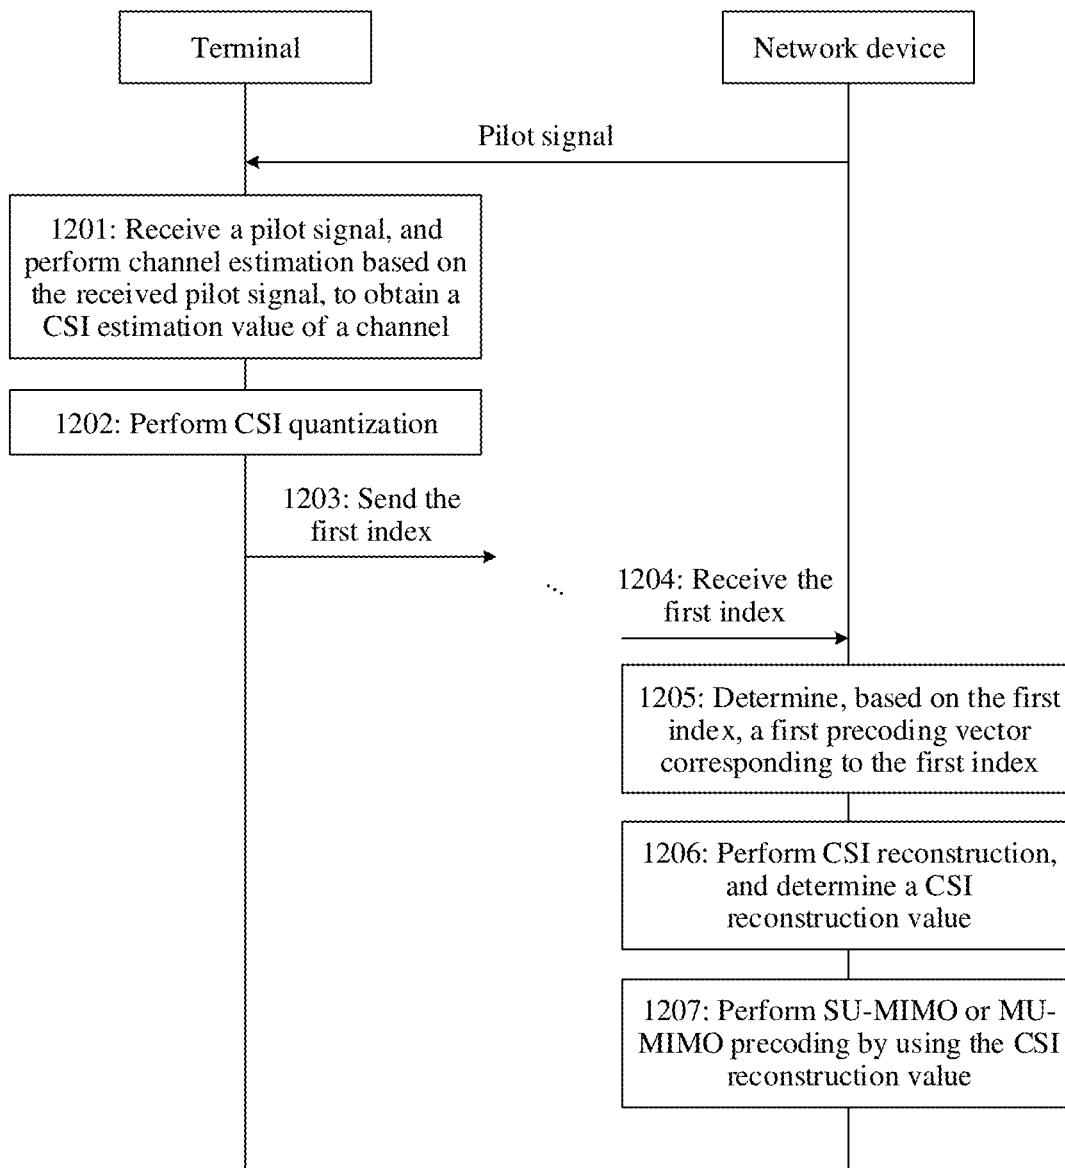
Terminal

Network device

Pilot signal

1201: Receive a pilot signal, and perform channel estimation based on the received pilot signal, to obtain a CSI estimation value of a channel

1202: Perform CSI quantization

1203: Send the first index

1204: Receive the first index

1205: Determine, based on the first index, a first precoding vector corresponding to the first index

1206: Perform CSI reconstruction, and determine a CSI reconstruction value

1207: Perform SU-MIMO or MU-MIMO precoding by using the CSI reconstruction value